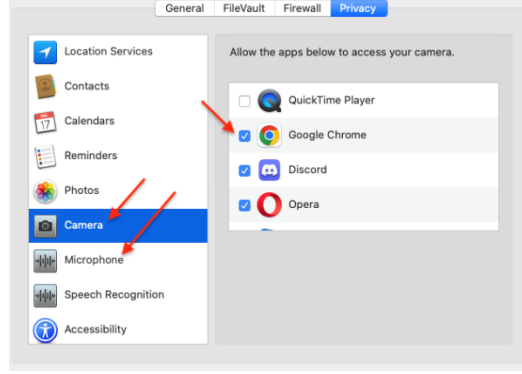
General FileVault Firewall Privacy

Location Services
Contacts
17
Calendars
Reminders
Photos
Camera
Microphone
Speech Recognition
Accessibility

Allow the apps below to access your camera.

QuickTime Player
Google Chrome
Discord
Opera